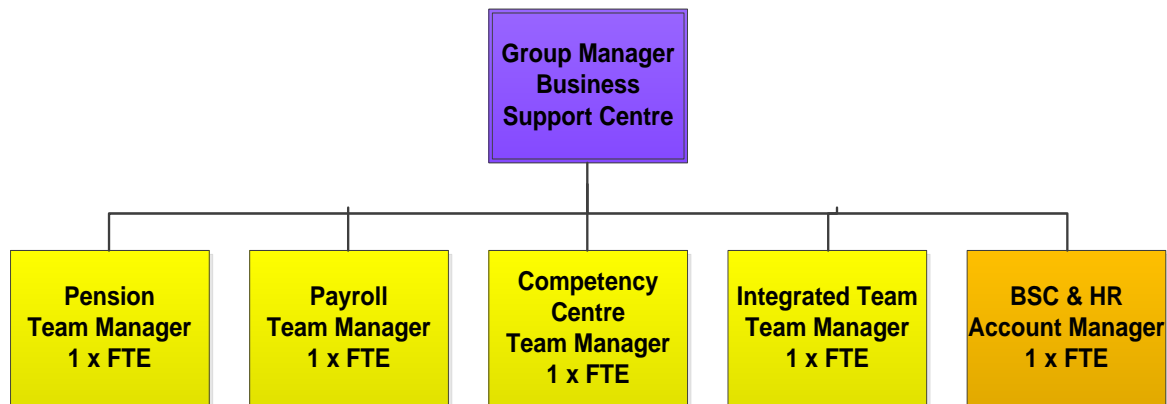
Group Manager Business Support Centre

Pension Team Manager 1 x FTE

Payroll Team Manager 1 x FTE

Competency Centre Team Manager 1 x FTE

Integrated Team Team Manager 1 x FTE

BSC & HR Account Manager 1 x FTE